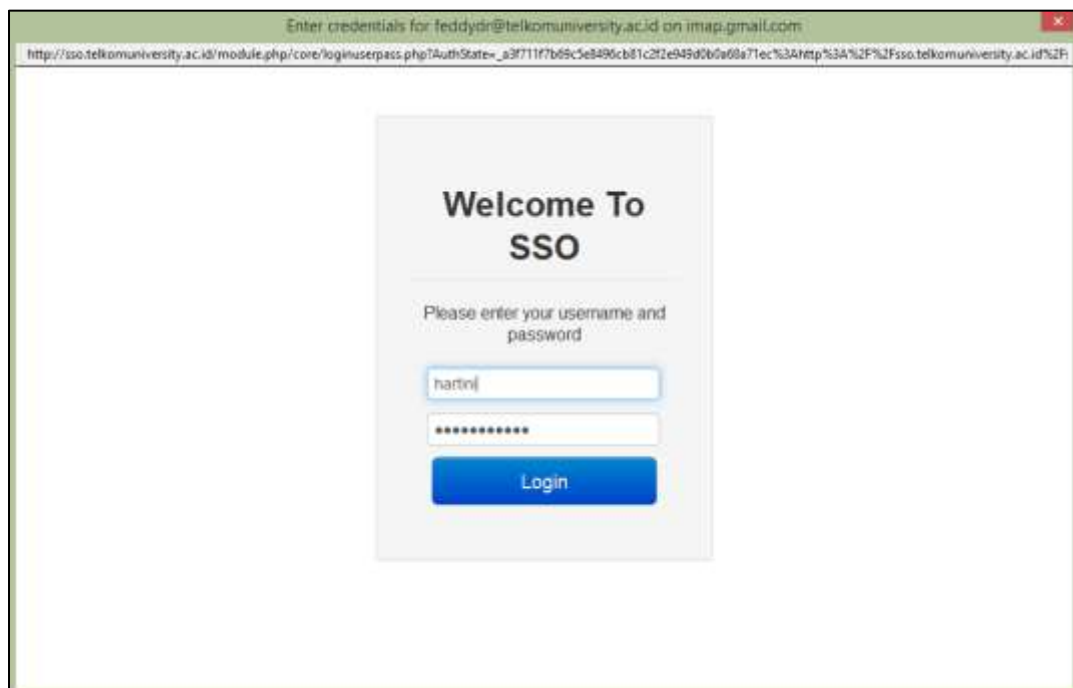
Enter credentials for feddydr@telkomuniversity.ac.id on imap.gmail.com

http://sso.telkomuniversity.ac.id/module.php/core/loginuserpass.php?AuthState=_a3f711f7b69c5e8496cb81c2f2e949d0b0a68a71ec%3Ahttp%3A%2F%2Fsso.telkomuniversity.ac.id%2F

Welcome To SSO

Please enter your username and password

hartini

••••••••••••

Login